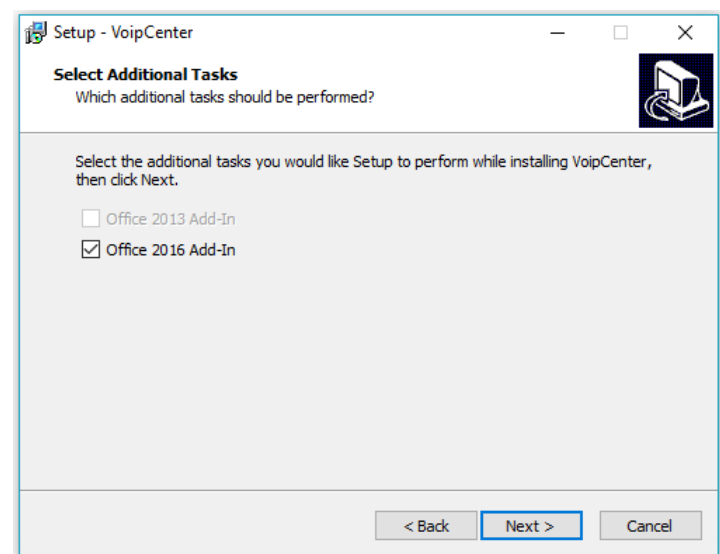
Setup - VoipCenter

Select Additional Tasks
Which additional tasks should be performed?

Select the additional tasks you would like Setup to perform while installing VoipCenter, then click Next.

Office 2013 Add-In
Office 2016 Add-In

< Back
Next >
Cancel